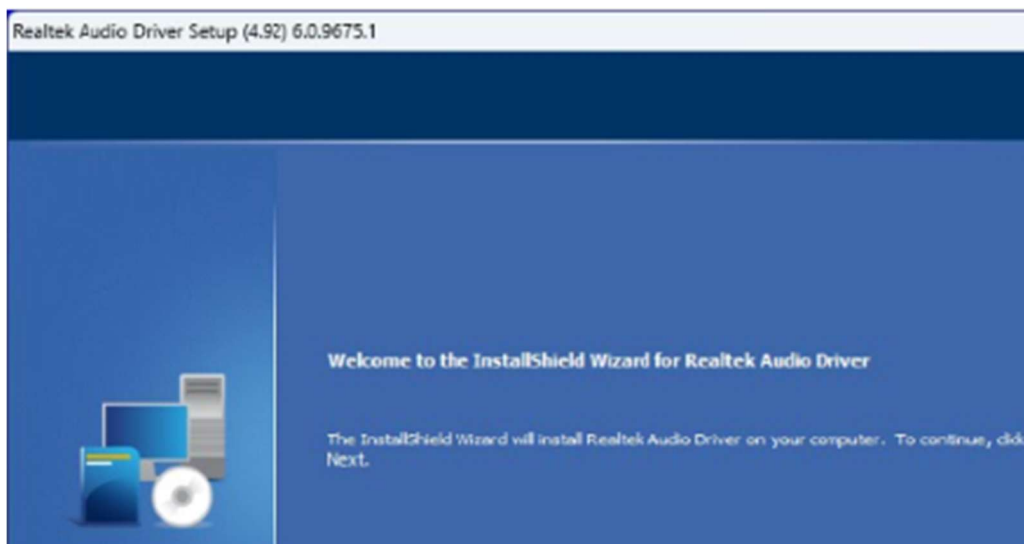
Realtek Audio Driver Setup (4.92) 6.0.9675.1

Welcome to the InstallShield Wizard for Realtek Audio Driver

The InstallShield Wizard will install Realtek Audio Driver on your computer. To continue, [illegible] Next.